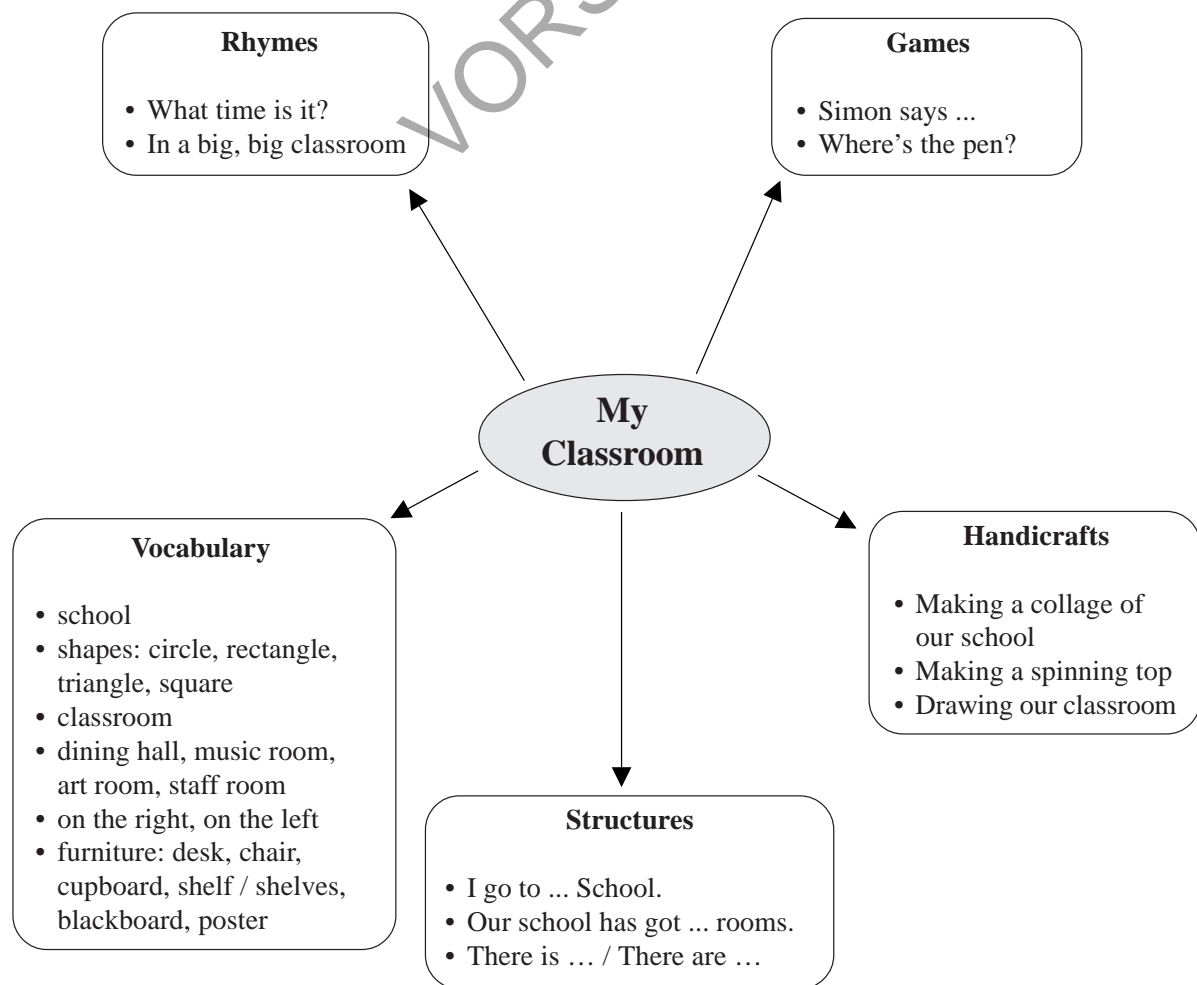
VORS

**Rhymes**

• What time is it?
• In a big, big classroom

**Games**

• Simon says ...
• Where's the pen?

**My Classroom**

**Vocabulary**

• school
• shapes: circle, rectangle, triangle, square
• classroom
• dining hall, music room, art room, staff room
• on the right, on the left
• furniture: desk, chair, cupboard, shelf / shelves, blackboard, poster

**Handicrafts**

• Making a collage of our school
• Making a spinning top
• Drawing our classroom

**Structures**

• I go to ... School.
• Our school has got ... rooms.
• There is … / There are …